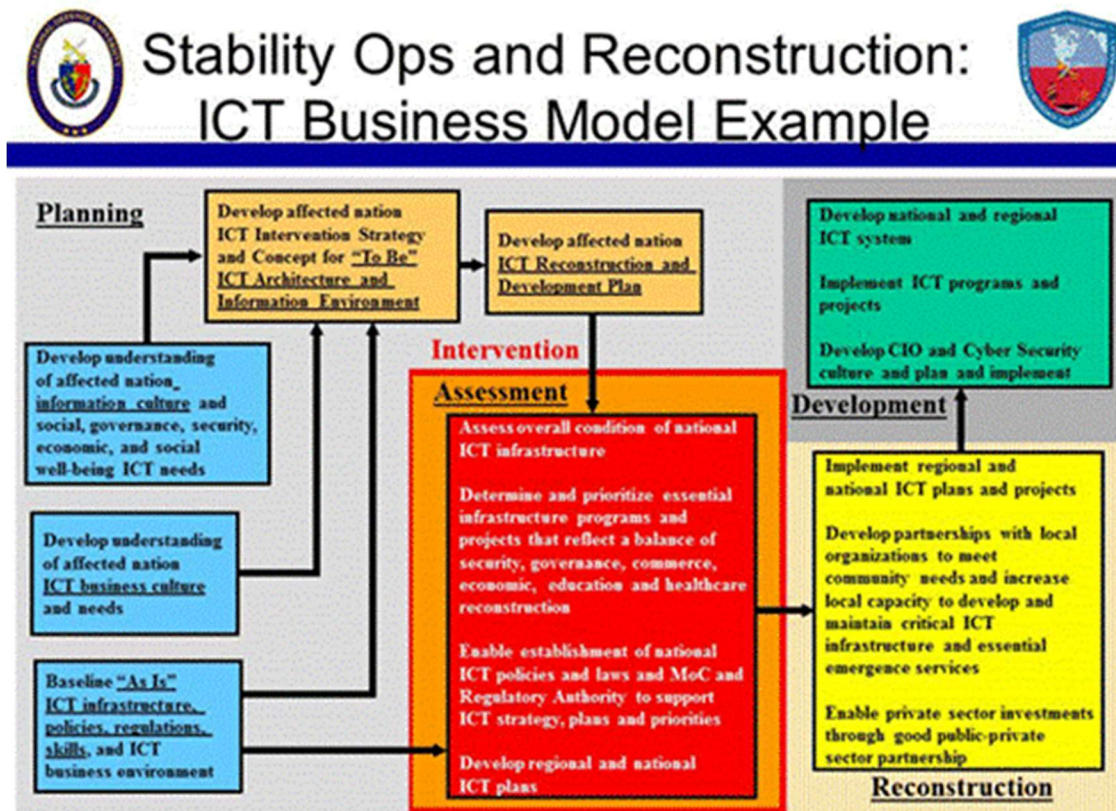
Stability Ops and Reconstruction: ICT Business Model Example

Planning

Develop affected nation ICT Intervention Strategy and Concept for "To Be" ICT Architecture and Information Environment

Develop affected nation ICT Reconstruction and Development Plan

Develop understanding of affected nation information culture and social, governance, security, economic, and social well-being ICT needs

Develop understanding of affected nation ICT business culture and needs

Baseline "As Is" ICT infrastructure, policies, regulations, skills, and ICT business environment

Intervention

Assessment

Assess overall condition of national ICT infrastructure

Determine and prioritize essential infrastructure programs and projects that reflect a balance of security, governance, commerce, economic, education and healthcare reconstruction

Enable establishment of national ICT policies and laws and MoC and Regulatory Authority to support ICT strategy, plans and priorities

Develop regional and national ICT plans

Develop national and regional ICT system

Implement ICT programs and projects

Develop CIO and Cyber Security culture and plan and implement

Development

Implement regional and national ICT plans and projects

Develop partnerships with local organizations to meet community needs and increase local capacity to develop and maintain critical ICT infrastructure and essential emergence services

Enable private sector investments through good public-private sector partnership

Reconstruction